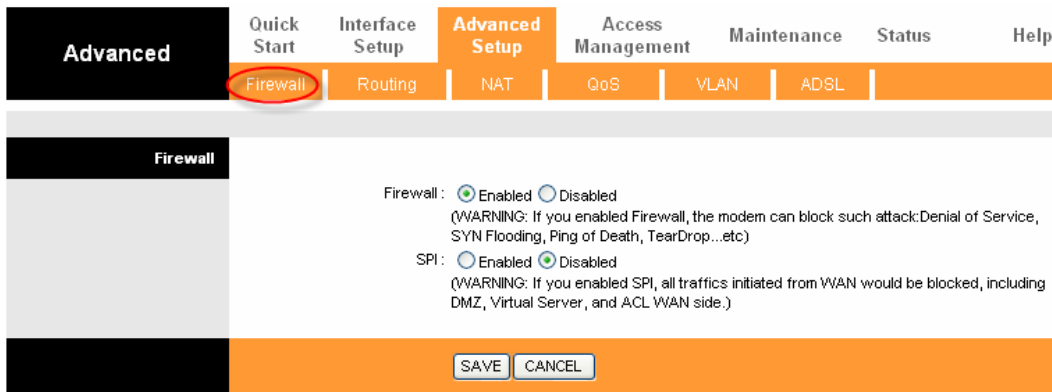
Advanced

Quick Start | Interface Setup | Advanced Setup | Access Management | Maintenance | Status | Help

Firewall | Routing | NAT | QoS | VLAN | ADSL

Firewall

Firewall : Enabled Disabled
(WARNING: If you enabled Firewall, the modem can block such attack:Denial of Service, SYN Flooding, Ping of Death, TearDrop...etc)

SPI : Enabled Disabled
(WARNING: If you enabled SPI, all traffics initiated from WAN would be blocked, including DMZ, Virtual Server, and ACL WAN side.)

SAVE CANCEL